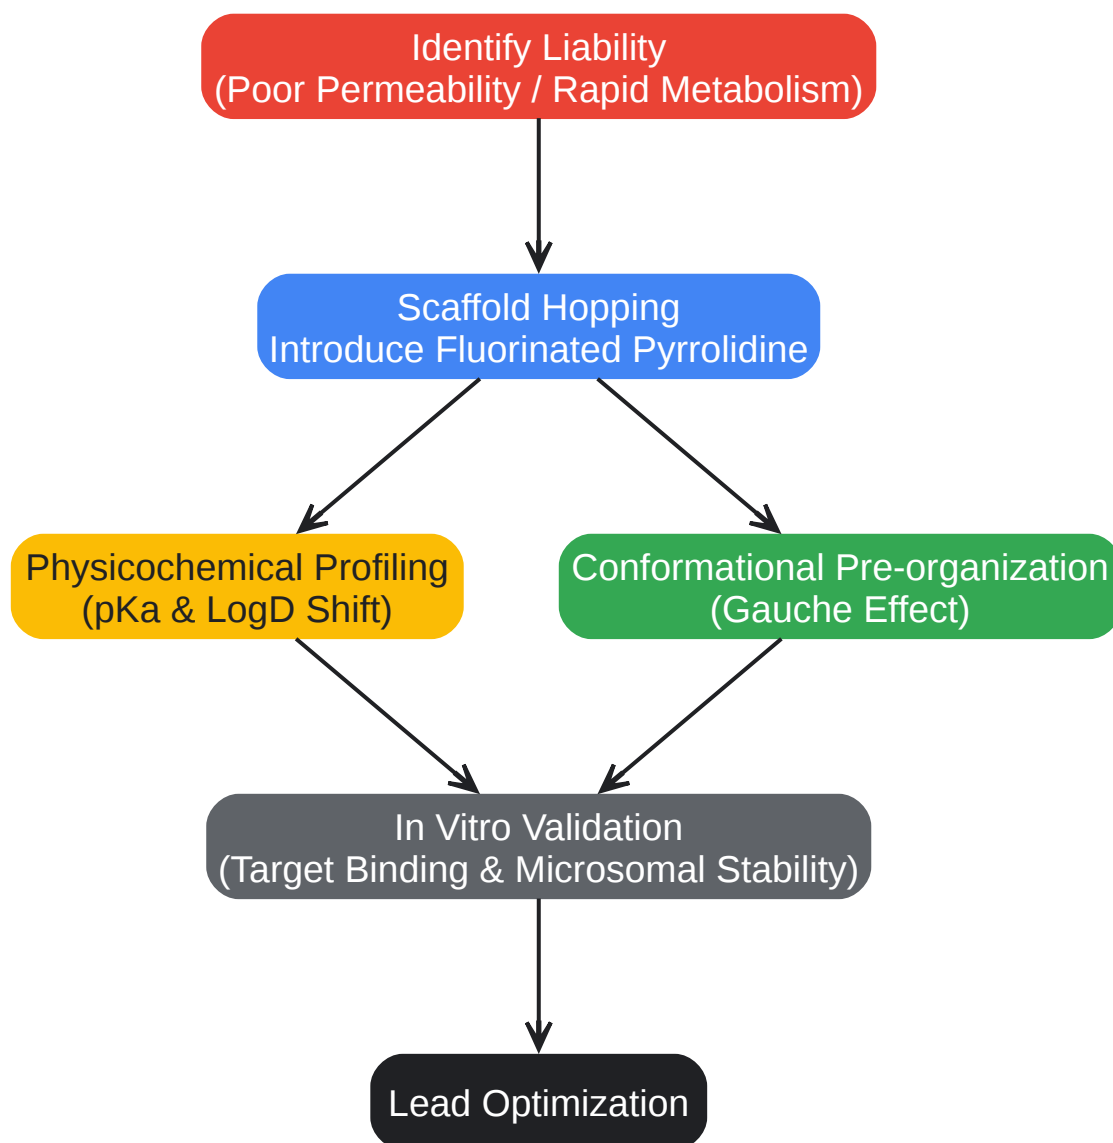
Identify Liability
(Poor Permeability / Rapid Metabolism)

Scaffold Hopping
Introduce Fluorinated Pyrrolidine

Physicochemical Profiling
(pKa & LogD Shift)

Conformational Pre-organization
(Gauche Effect)

In Vitro Validation
(Target Binding & Microsomal Stability)

Lead Optimization